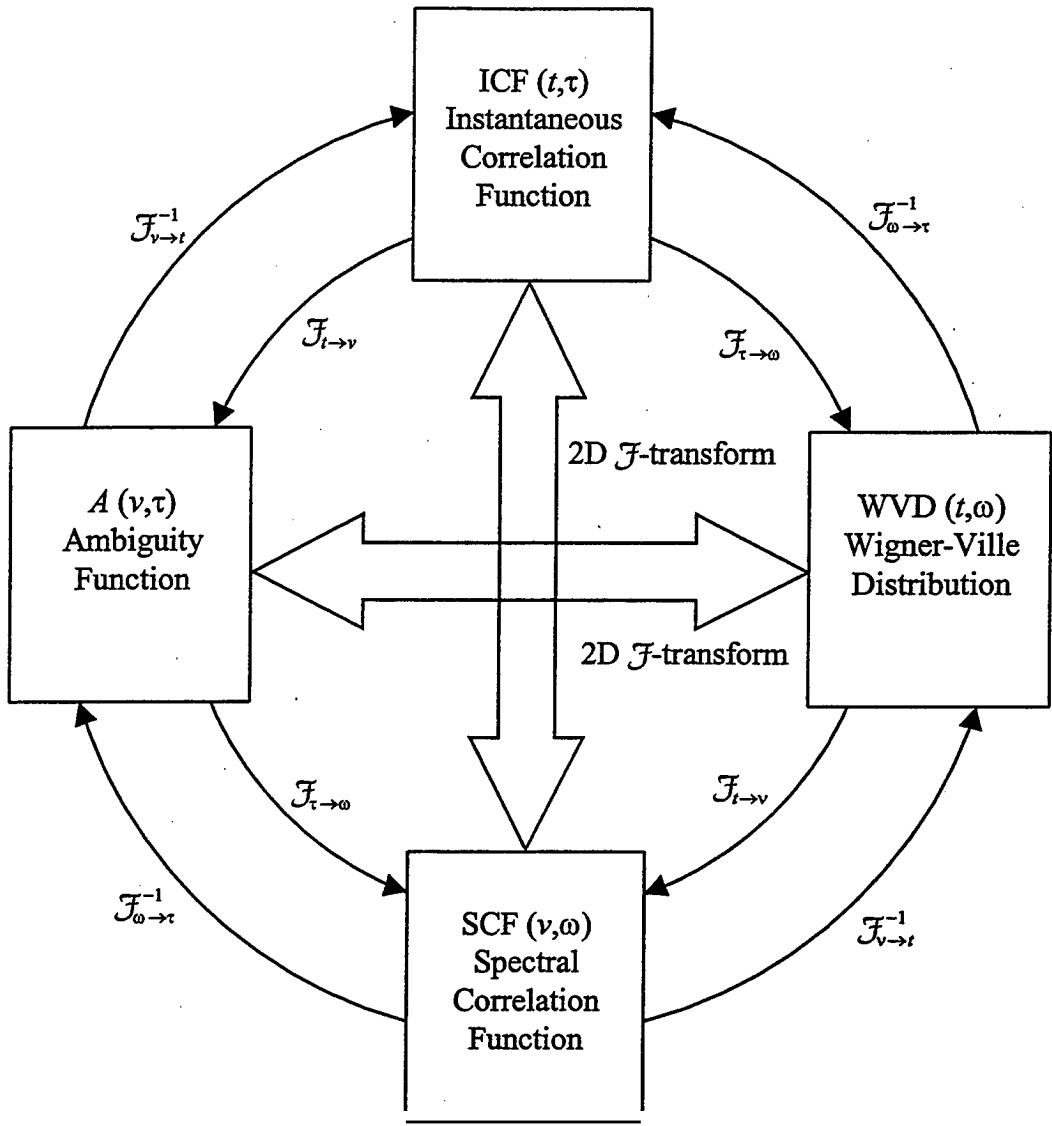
ICF $(t,\tau)$
Instantaneous Correlation Function

$\mathcal{F}^{-1}_{\nu\to t}$

$\mathcal{F}^{-1}_{\omega\to\tau}$

$\mathcal{F}_{t\to\nu}$

$\mathcal{F}_{\tau\to\omega}$

2D $\mathcal{F}$-transform

$A\ (\nu,\tau)$
Ambiguity Function

WVD $(t,\omega)$
Wigner-Ville Distribution

2D $\mathcal{F}$-transform

$\mathcal{F}_{\tau\to\omega}$

$\mathcal{F}_{t\to\nu}$

$\mathcal{F}^{-1}_{\omega\to\tau}$

SCF $(\nu,\omega)$
Spectral Correlation Function

$\mathcal{F}^{-1}_{\nu\to t}$